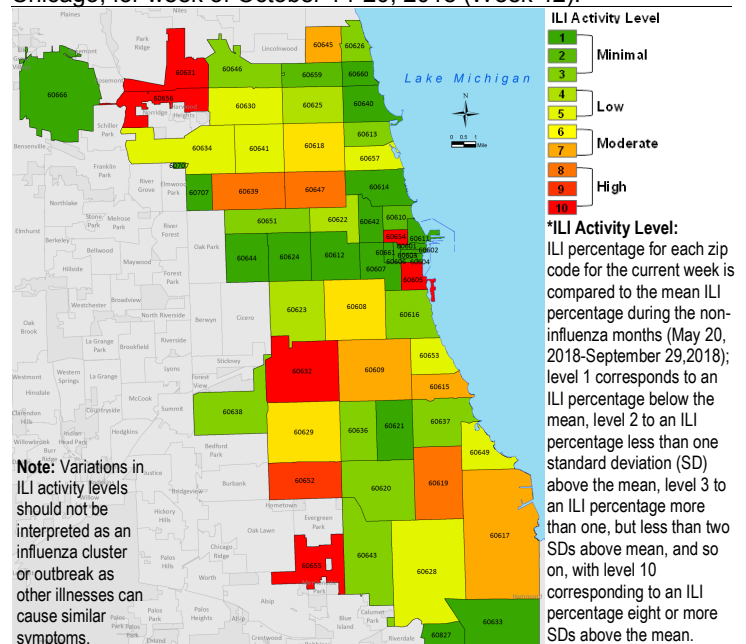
Chicago, for week of October 14-20, 2018 (Week 42).

ILI Activity Level
1
2
3
Minimal
4
5
Low
6
7
Moderate
8
9
10
High

*ILI Activity Level:
ILI percentage for each zip code for the current week is compared to the mean ILI percentage during the non-influenza months (May 20, 2018-September 29,2018); level 1 corresponds to an ILI percentage below the mean, level 2 to an ILI percentage less than one standard deviation (SD) above the mean, level 3 to an ILI percentage more than one, but less than two SDs above mean, and so on, with level 10 corresponding to an ILI percentage eight or more SDs above the mean.

Note: Variations in ILI activity levels should not be interpreted as an influenza cluster or outbreak as other illnesses can cause similar symptoms.

Lake Michigan
N
0 0.5 1 Mile

Plaines
Park Ridge
Lincolnwood
Rosemont
Schiller Park
Norridge
Harwood Heights
Bensenville
Franklin Park
River Grove
Elmwood Park
Northlake
Stone Park
Melrose Park
River Forest
Elmhurst
Berkeley
Bellwood
Maywood
Oak Park
Forest Park
Hillside
Westchester
Broadview
North Riverside
Berwyn
Cicero
Oak Brook
La Grange Park
Riverside
Brookfield
La Grange
Lyons
Stickney
Westmont
Western Springs
Forest View
Hinsdale
McCook
Countryside
Summit
Clarendon Hills
Willowbrook
Burr Ridge
Hodgkins
Hickory Hills
Justice
Bedford Park
Burbank
Bridgeview
Hometown
Evergreen Park
Oak Lawn
Chicago Ridge
Worth
Palos Hills
Palos Park
Palos Heights
Alsip
Blue Island
Calumet Park
Riverdale
Crestwood
Orland
Indian Head Park

60645
60626
60631
60646
60659
60660
60666
60656
60630
60625
60640
60613
60634
60641
60618
60657
60707
60639
60647
60614
60651
60622
60642
60610
60654
60611
60644
60624
60612
60661
60601
60602
60607
60603
60606
60604
60605
60623
60608
60616
60653
60632
60609
60615
60638
60637
60629
60636
60621
60649
60652
60620
60619
60617
60643
60655
60628
60633
60827